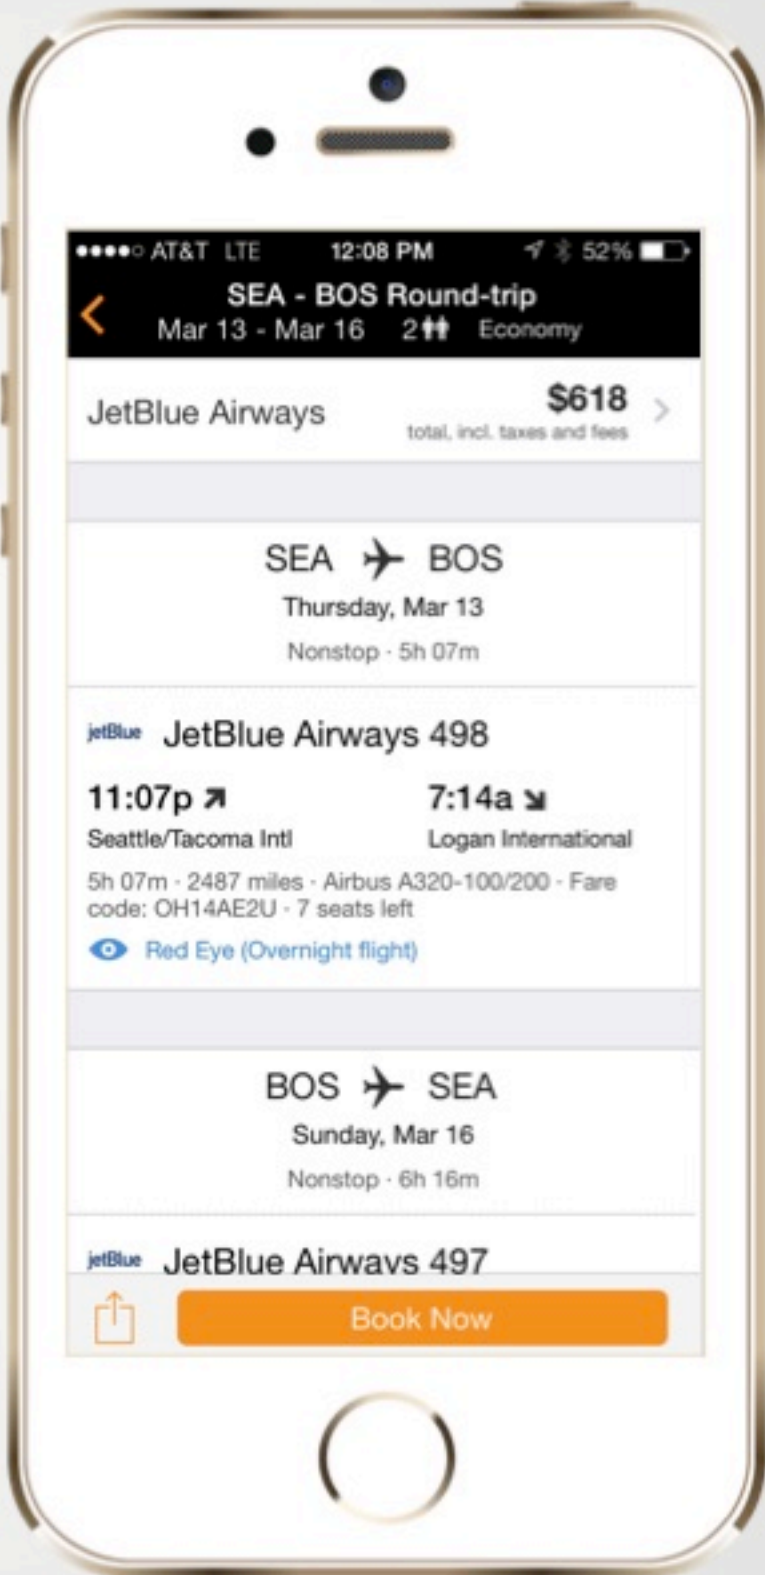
●●●●○ AT&T LTE 12:08 PM 52%

SEA - BOS Round-trip
Mar 13 - Mar 16 2 Economy

JetBlue Airways $618
total, incl. taxes and fees

SEA BOS
Thursday, Mar 13
Nonstop · 5h 07m

jetBlue JetBlue Airways 498

11:07p
Seattle/Tacoma Intl

7:14a
Logan International

5h 07m · 2487 miles · Airbus A320-100/200 · Fare code: OH14AE2U · 7 seats left

Red Eye (Overnight flight)

BOS SEA
Sunday, Mar 16
Nonstop · 6h 16m

jetBlue JetBlue Airways 497

Book Now